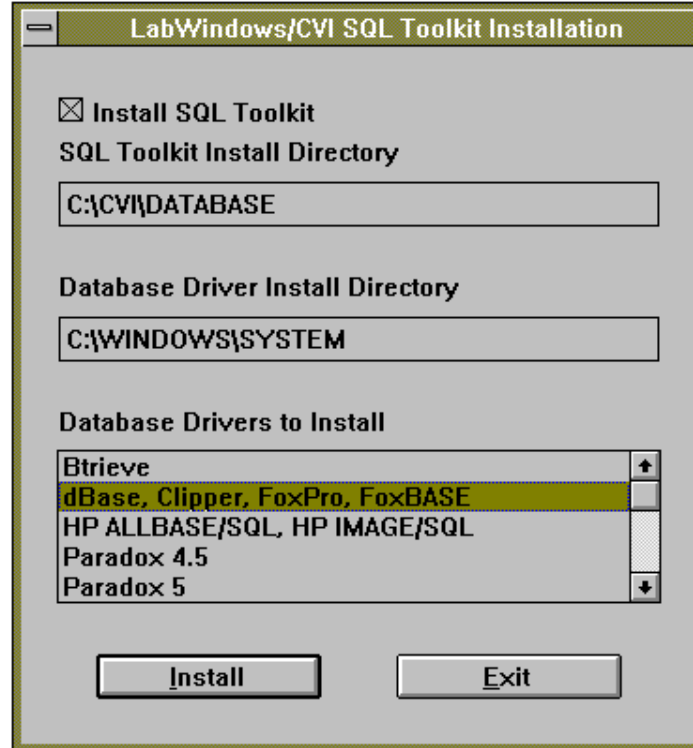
LabWindows/CVI SQL Toolkit Installation

☒ Install SQL Toolkit

SQL Toolkit Install Directory

C:\CVI\DATABASE

Database Driver Install Directory

C:\WINDOWS\SYSTEM

Database Drivers to Install

Btrieve
dBase, Clipper, FoxPro, FoxBASE
HP ALLBASE/SQL, HP IMAGE/SQL
Paradox 4.5
Paradox 5

Install

Exit